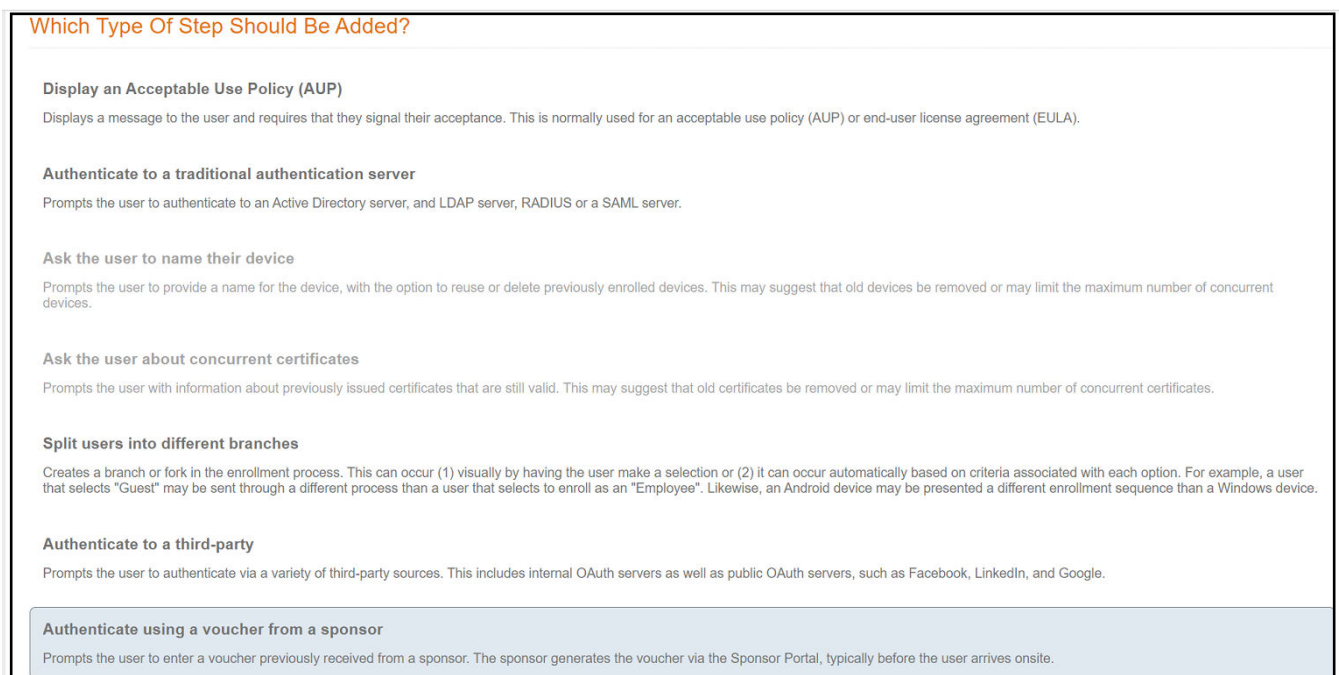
Which Type Of Step Should Be Added?

Display an Acceptable Use Policy (AUP)

Displays a message to the user and requires that they signal their acceptance. This is normally used for an acceptable use policy (AUP) or end-user license agreement (EULA).

Authenticate to a traditional authentication server

Prompts the user to authenticate to an Active Directory server, and LDAP server, RADIUS or a SAML server.

Ask the user to name their device

Prompts the user to provide a name for the device, with the option to reuse or delete previously enrolled devices. This may suggest that old devices be removed or may limit the maximum number of concurrent devices.

Ask the user about concurrent certificates

Prompts the user with information about previously issued certificates that are still valid. This may suggest that old certificates be removed or may limit the maximum number of concurrent certificates.

Split users into different branches

Creates a branch or fork in the enrollment process. This can occur (1) visually by having the user make a selection or (2) it can occur automatically based on criteria associated with each option. For example, a user that selects "Guest" may be sent through a different process than a user that selects to enroll as an "Employee". Likewise, an Android device may be presented a different enrollment sequence than a Windows device.

Authenticate to a third-party

Prompts the user to authenticate via a variety of third-party sources. This includes internal OAuth servers as well as public OAuth servers, such as Facebook, LinkedIn, and Google.

Authenticate using a voucher from a sponsor

Prompts the user to enter a voucher previously received from a sponsor. The sponsor generates the voucher via the Sponsor Portal, typically before the user arrives onsite.